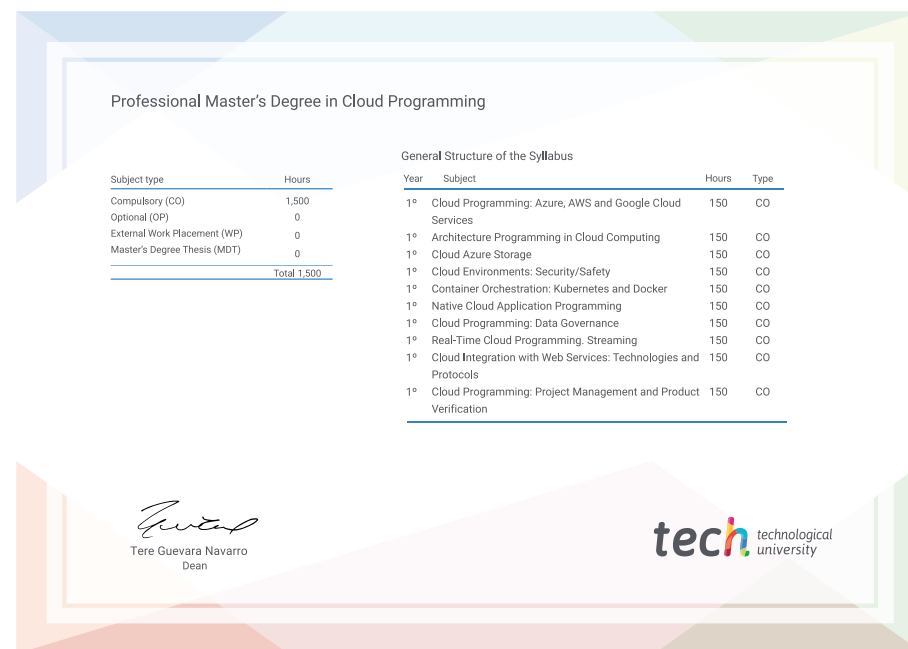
Professional Master's Degree in Cloud Programming

| Subject type | Hours |
|---|---|
| Compulsory (CO) | 1,500 |
| Optional (OP) | 0 |
| External Work Placement (WP) | 0 |
| Master's Degree Thesis (MDT) | 0 |
| | Total 1,500 |

General Structure of the Syllabus

| Year | Subject | Hours | Type |
|---|---|---|---|
| 1º | Cloud Programming: Azure, AWS and Google Cloud Services | 150 | CO |
| 1º | Architecture Programming in Cloud Computing | 150 | CO |
| 1º | Cloud Azure Storage | 150 | CO |
| 1º | Cloud Environments: Security/Safety | 150 | CO |
| 1º | Container Orchestration: Kubernetes and Docker | 150 | CO |
| 1º | Native Cloud Application Programming | 150 | CO |
| 1º | Cloud Programming: Data Governance | 150 | CO |
| 1º | Real-Time Cloud Programming. Streaming | 150 | CO |
| 1º | Cloud Integration with Web Services: Technologies and Protocols | 150 | CO |
| 1º | Cloud Programming: Project Management and Product Verification | 150 | CO |

Tere Guevara Navarro
Dean

tech technological university